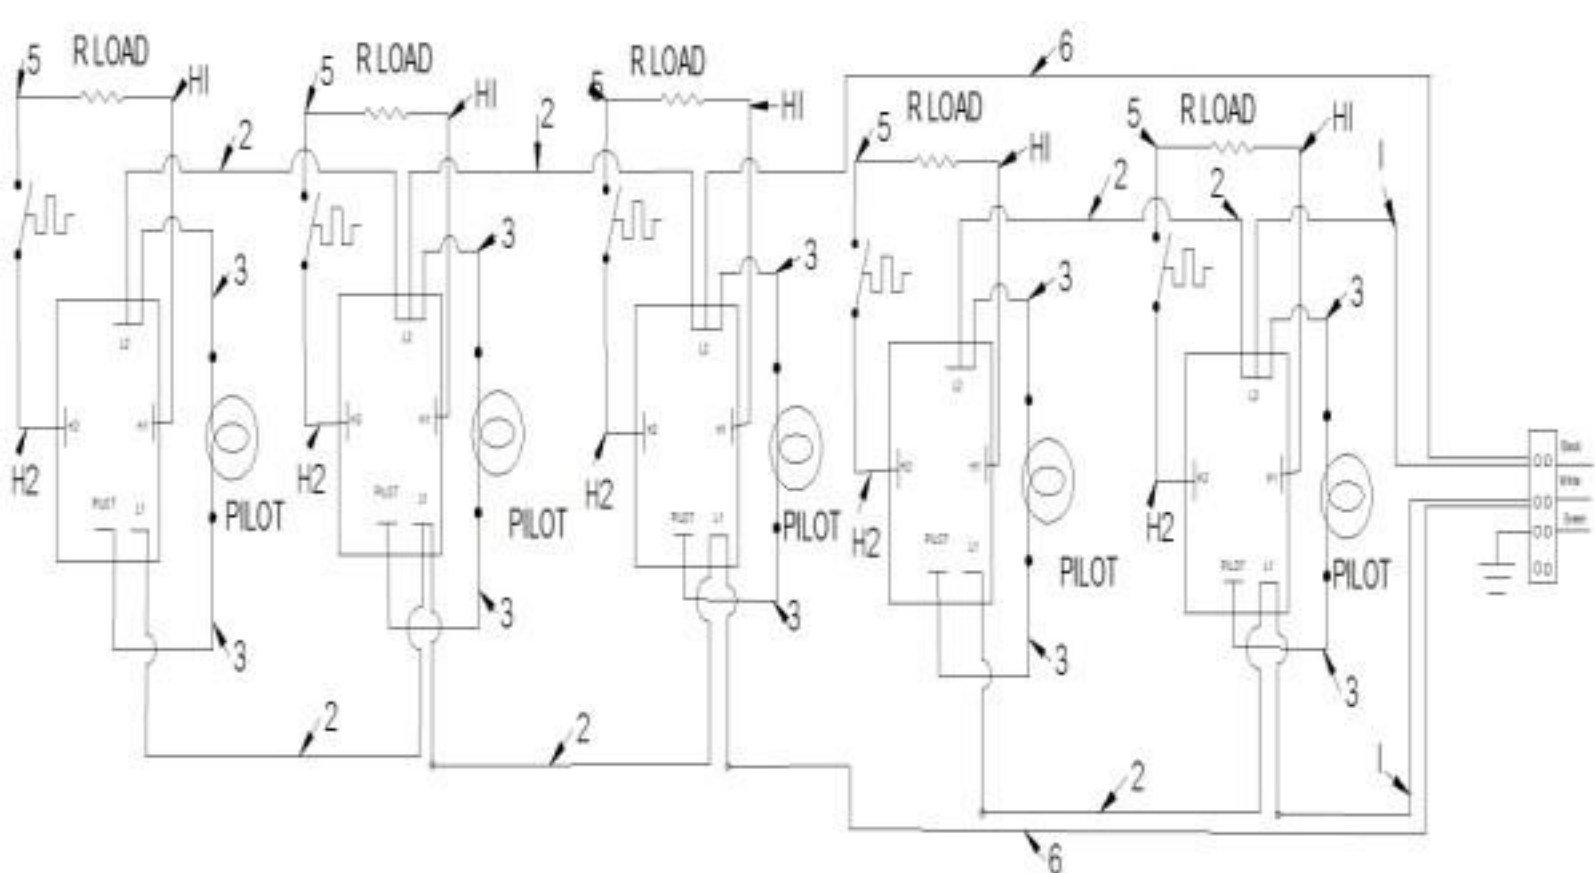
5
R LOAD
HI
2
3
L2
H2
H1
H2
PILOT
L1
PILOT
3
5
R LOAD
HI
2
3
L2
H2
H1
H2
PILOT
L1
PILOT
3
5
R LOAD
HI
3
L2
H2
H1
H2
PILOT
L1
PILOT
3
6
5
R LOAD
HI
2
3
L2
H2
H1
H2
PILOT
L1
PILOT
3
5
R LOAD
HI
2
1
3
L2
H2
H1
H2
PILOT
L1
PILOT
3
Black
White
Green
2
2
2
1
6